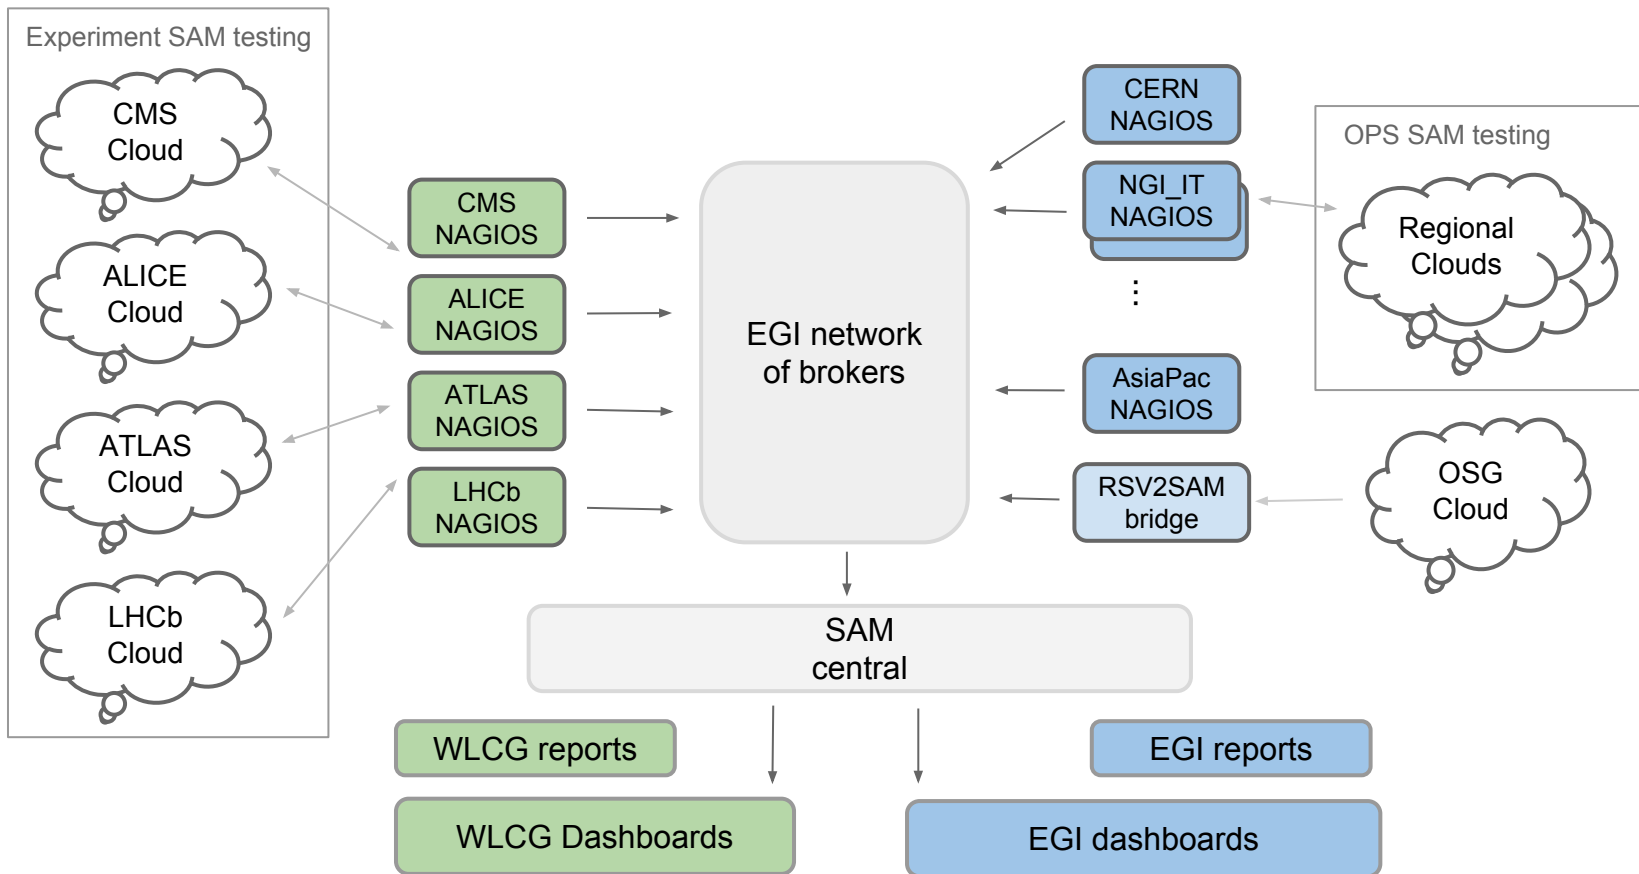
Experiment SAM testing

CMS Cloud

ALICE Cloud

ATLAS Cloud

LHCb Cloud

CMS NAGIOS

ALICE NAGIOS

ATLAS NAGIOS

LHCb NAGIOS

EGI network of brokers

CERN NAGIOS

NGI_IT NAGIOS

⋮

AsiaPac NAGIOS

RSV2SAM bridge

OPS SAM testing

Regional Clouds

OSG Cloud

SAM central

WLCG reports

EGI reports

WLCG Dashboards

EGI dashboards